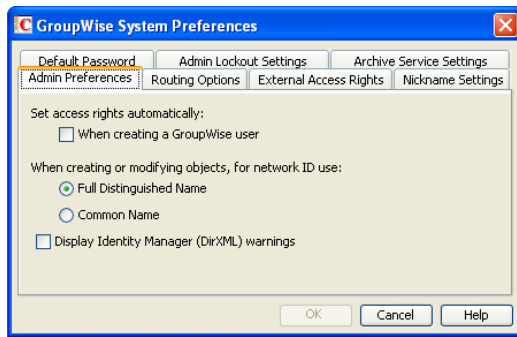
GroupWise System Preferences

Default Password
Admin Lockout Settings
Archive Service Settings
Admin Preferences
Routing Options
External Access Rights
Nickname Settings

Set access rights automatically:

When creating a GroupWise user

When creating or modifying objects, for network ID use:

Full Distinguished Name

Common Name

Display Identity Manager (DirXML) warnings

OK
Cancel
Help